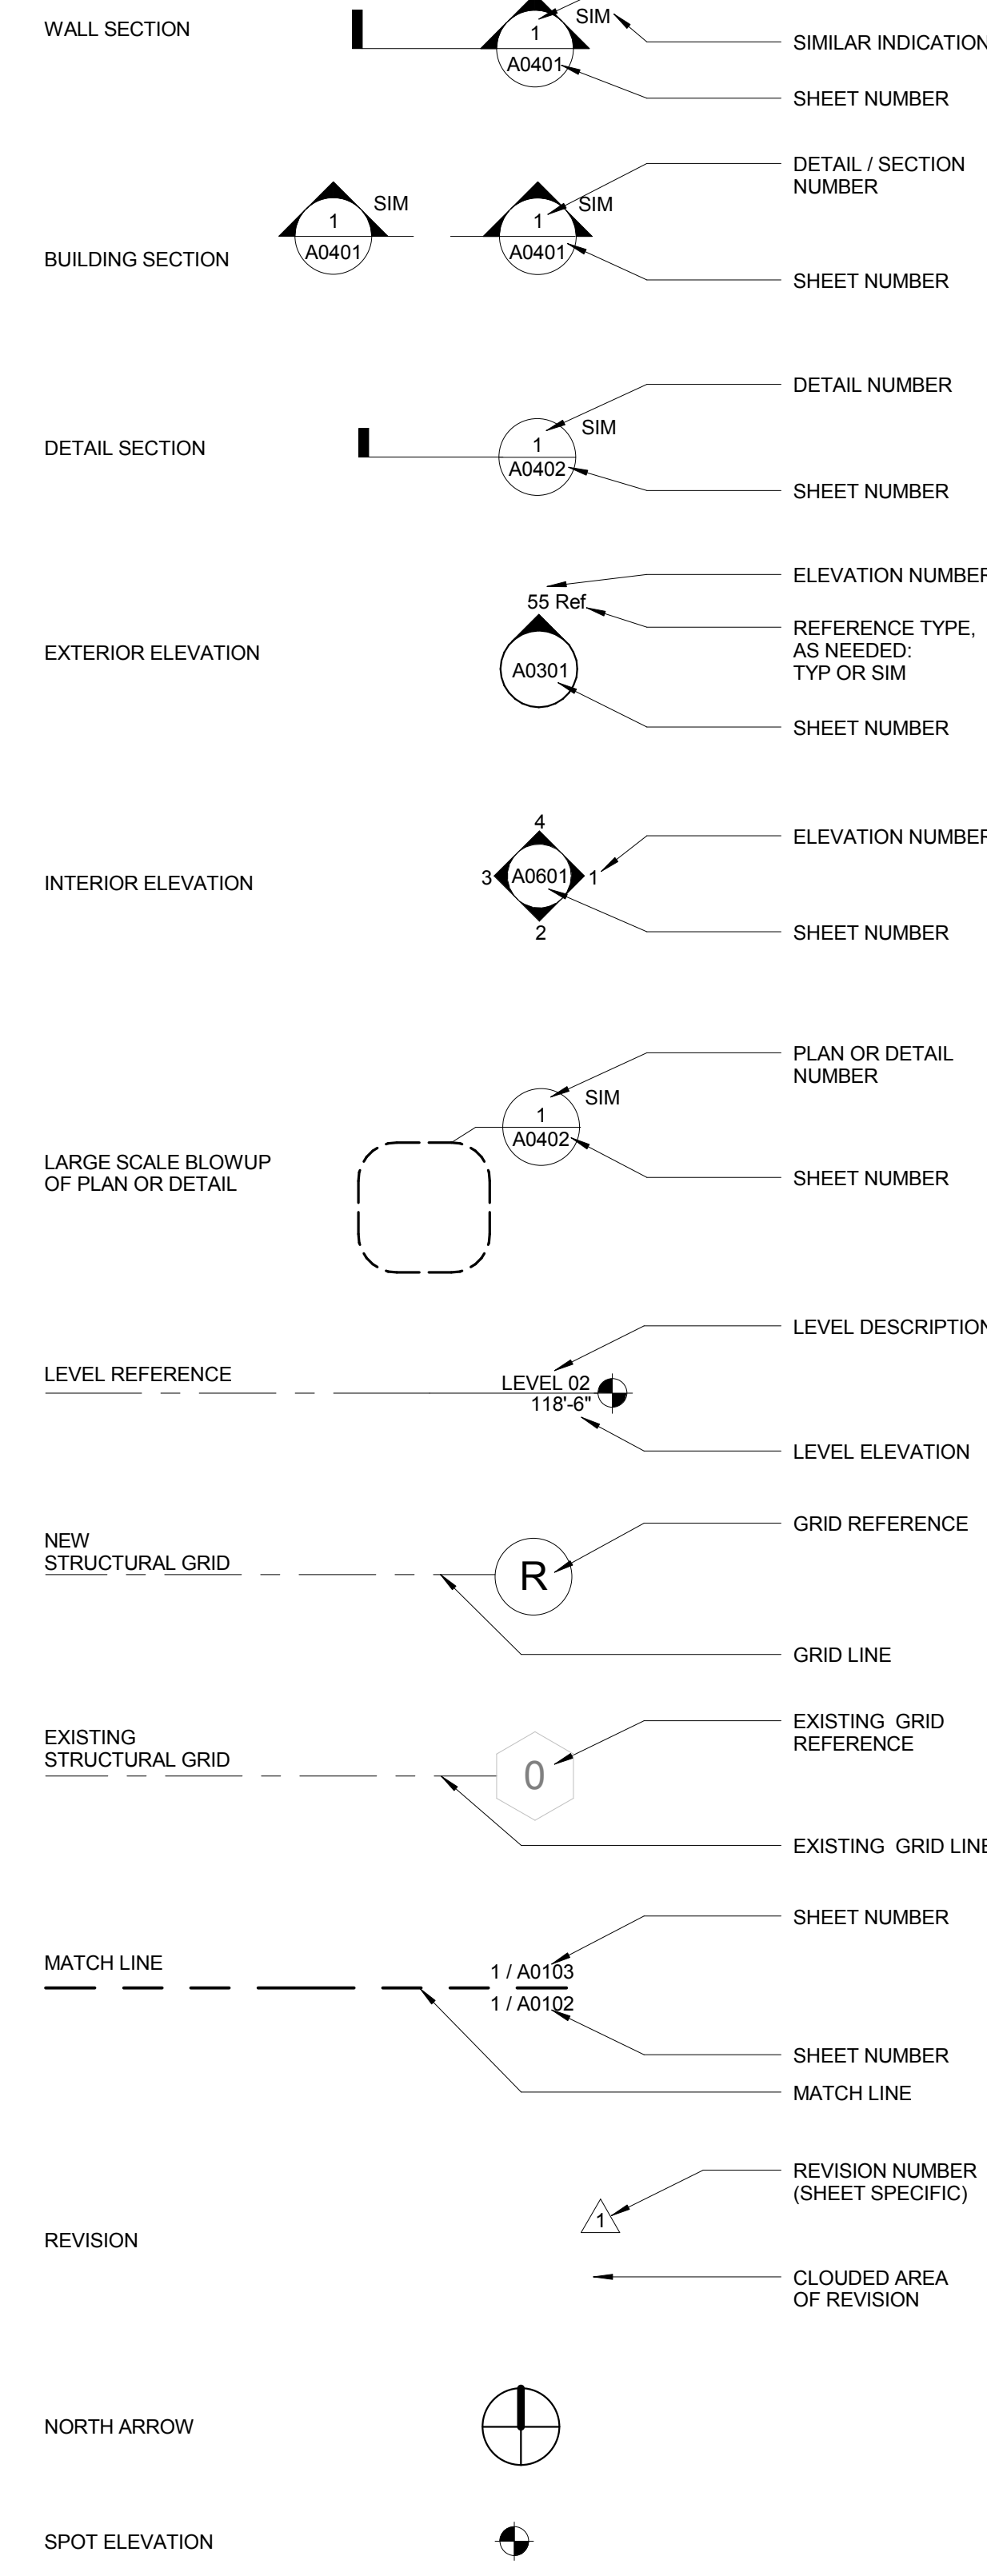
WALL SECTION

SIM
1
A0401

SIMILAR INDICATION

SHEET NUMBER

DETAIL / SECTION NUMBER

BUILDING SECTION

1
A0401
SIM

1
A0401
SIM

SHEET NUMBER

DETAIL NUMBER

DETAIL SECTION

1
A0402
SIM

SHEET NUMBER

ELEVATION NUMBER

55 Ref

REFERENCE TYPE, AS NEEDED: TYP OR SIM

EXTERIOR ELEVATION

A0301

SHEET NUMBER

4
3 A0601 1
2

ELEVATION NUMBER

INTERIOR ELEVATION

SHEET NUMBER

PLAN OR DETAIL NUMBER

1
A0402
SIM

LARGE SCALE BLOWUP OF PLAN OR DETAIL

SHEET NUMBER

LEVEL DESCRIPTION

LEVEL REFERENCE

LEVEL 02
118'-6"

LEVEL ELEVATION

GRID REFERENCE

NEW STRUCTURAL GRID

R

GRID LINE

EXISTING GRID REFERENCE

EXISTING STRUCTURAL GRID

0

EXISTING GRID LINE

SHEET NUMBER

MATCH LINE

1 / A0103
1 / A0102

SHEET NUMBER

MATCH LINE

REVISION NUMBER (SHEET SPECIFIC)

1

REVISION

CLOUDED AREA OF REVISION

NORTH ARROW

SPOT ELEVATION